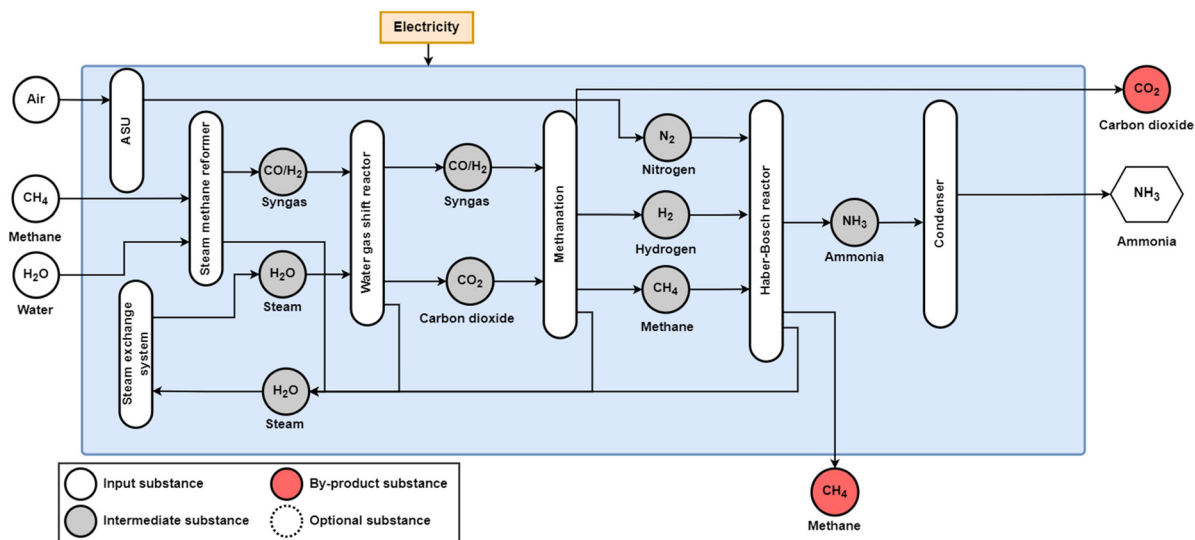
Electricity

Air

ASU

$CH_4$
Methane

$H_2O$
Water

Steam methane reformer

CO/$H_2$
Syngas

$H_2O$
Steam

Steam exchange system

$H_2O$
Steam

Water gas shift reactor

CO/$H_2$
Syngas

$CO_2$
Carbon dioxide

Methanation

$N_2$
Nitrogen

$H_2$
Hydrogen

$CH_4$
Methane

Haber-Bosch reactor

$NH_3$
Ammonia

Condenser

$CO_2$
Carbon dioxide

$NH_3$
Ammonia

$CH_4$
Methane

Input substance
By-product substance
Intermediate substance
Optional substance